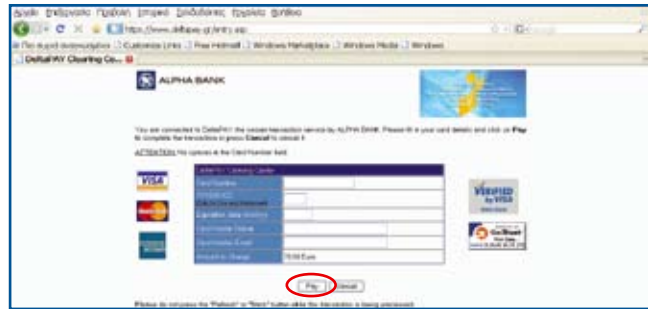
Αρχείο Επεξεργασία Προβολή Ιστορικό Σελιδοδείκτες Εργαλεία Βοήθεια

https://www.deltapay.gr/entry.asp

Πιο συχνά αναγνωσμένα Customize Links Free Hotmail Windows Marketplace Windows Media Windows

DeltaPAY Clearing Co...

ALPHA BANK

You are connected to DeltaPAY the secure transaction service by ALPHA BANK. Please fill in your card details and click on Pay to complete the transaction or press Cancel to cancel it.

ATTENTION: No spaces in the Card Number field.

| DeltaPAY Clearing Center | |
|---|---|
| Card Number | |
| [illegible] | |
| Expiration date mm/yy | |
| Card Holder Name | |
| Card Holder Email | |
| Amount to Charge | 79.00 Euro |

VISA

VERIFIED by VISA

GeoTrust

Pay Cancel

Please do not press the "Refresh" or "Back" button while the transaction is being processed.